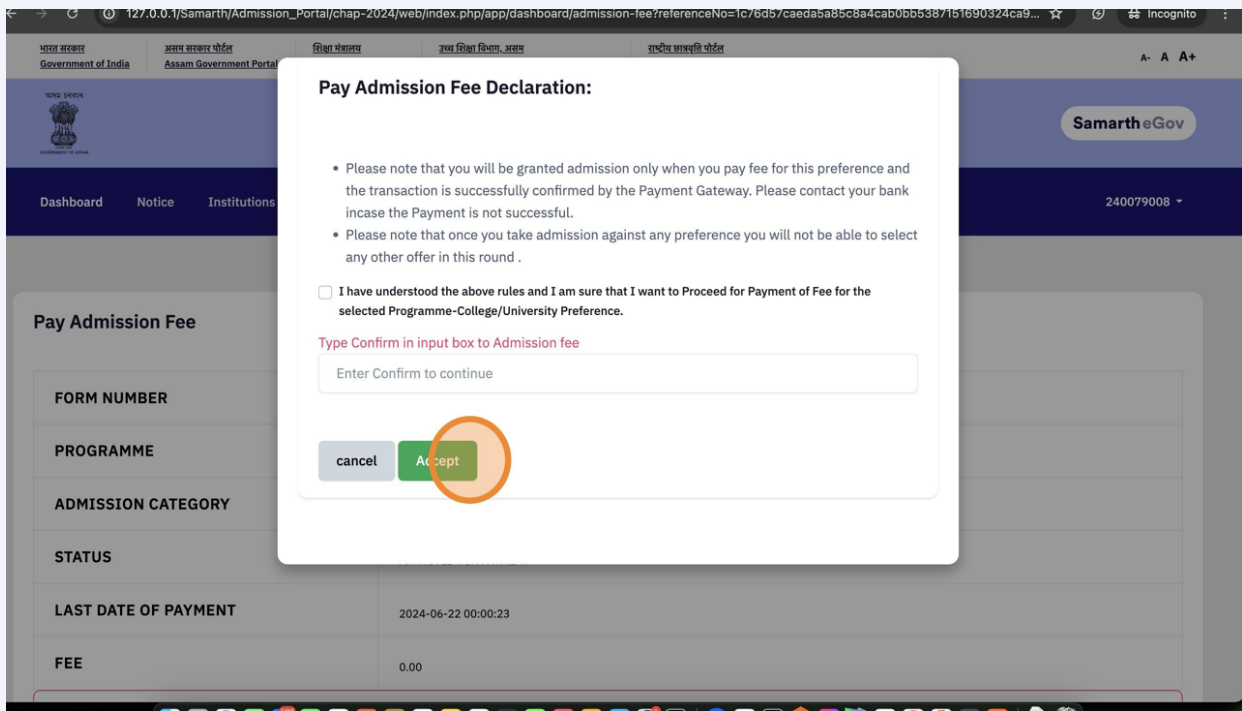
127.0.0.1/Samarth/Admission_Portal/chap-2024/web/index.php/app/dashboard/admission-fee?referenceNo=1c76d57caeda5a85c8a4cab0bb5387151690324ca9...

Incognito

भारत सरकार
Government of India

असम सरकार पोर्टल
Assam Government Portal

शिक्षा मंत्रालय

उच्च शिक्षा विभाग, असम

राष्ट्रीय छात्रवृत्ति पोर्टल

A- A A+

Samarth eGov

Dashboard Notice Institutions

240079008

Pay Admission Fee

FORM NUMBER

PROGRAMME

ADMISSION CATEGORY

STATUS

LAST DATE OF PAYMENT

2024-06-22 00:00:23

FEE

0.00

Pay Admission Fee Declaration:

• Please note that you will be granted admission only when you pay fee for this preference and the transaction is successfully confirmed by the Payment Gateway. Please contact your bank incase the Payment is not successful.
• Please note that once you take admission against any preference you will not be able to select any other offer in this round .

I have understood the above rules and I am sure that I want to Proceed for Payment of Fee for the selected Programme-College/University Preference.

Type Confirm in input box to Admission fee

Enter Confirm to continue

cancel Accept